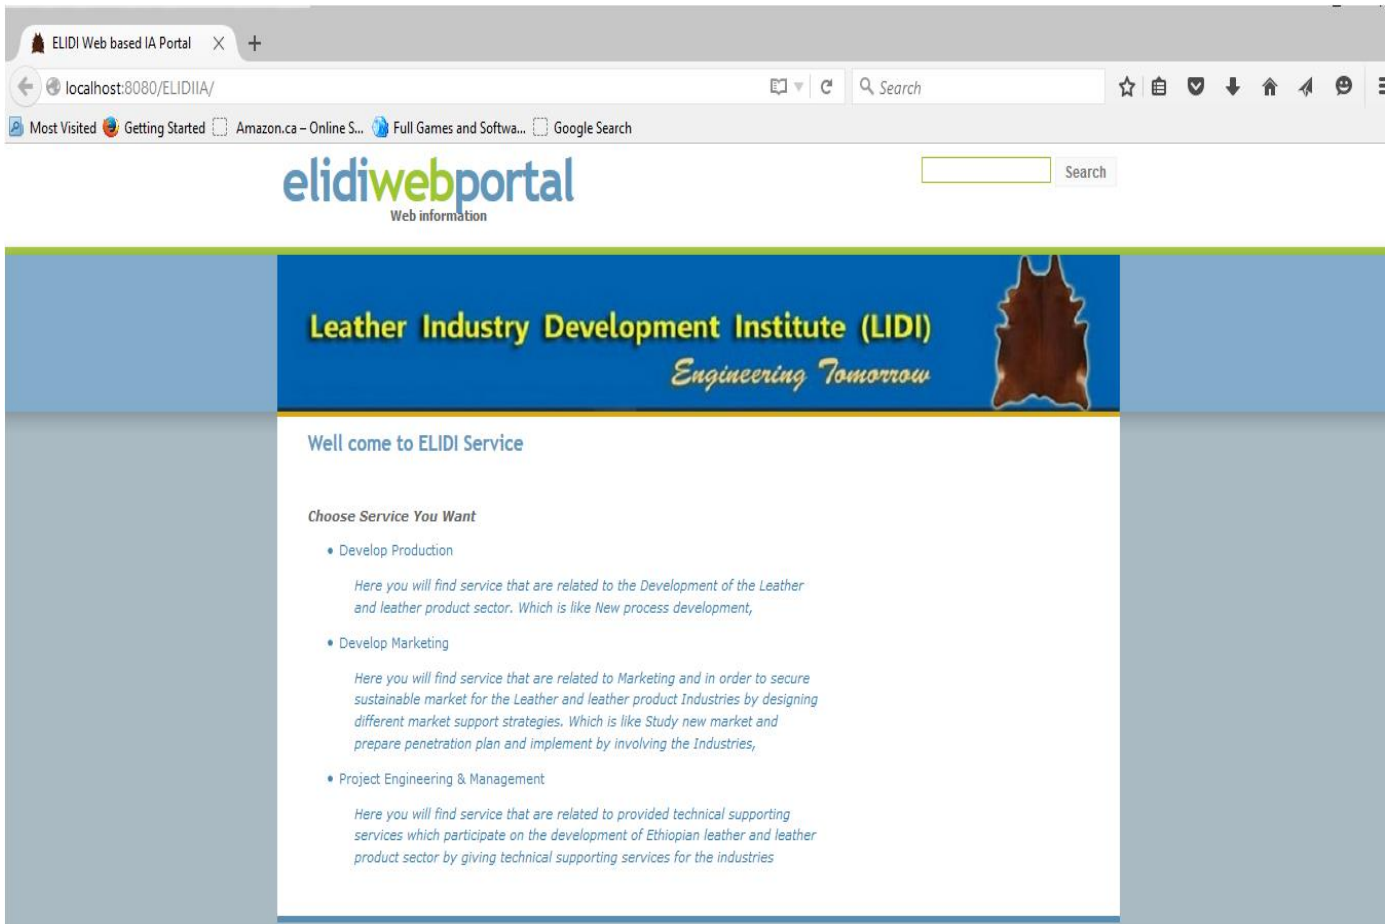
ELIDI Web based IA Portal ×

localhost:8080/ELIDIIA/

Search

Most Visited Getting Started Amazon.ca – Online S... Full Games and Softwa... Google Search

elidiwebportal
Web information

Search

Leather Industry Development Institute (LIDI)
Engineering Tomorrow

Well come to ELIDI Service

Choose Service You Want

• Develop Production

Here you will find service that are related to the Development of the Leather and leather product sector. Which is like New process development,

• Develop Marketing

Here you will find service that are related to Marketing and in order to secure sustainable market for the Leather and leather product Industries by designing different market support strategies. Which is like Study new market and prepare penetration plan and implement by involving the Industries,

• Project Engineering & Management

Here you will find service that are related to provided technical supporting services which participate on the development of Ethiopian leather and leather product sector by giving technical supporting services for the industries